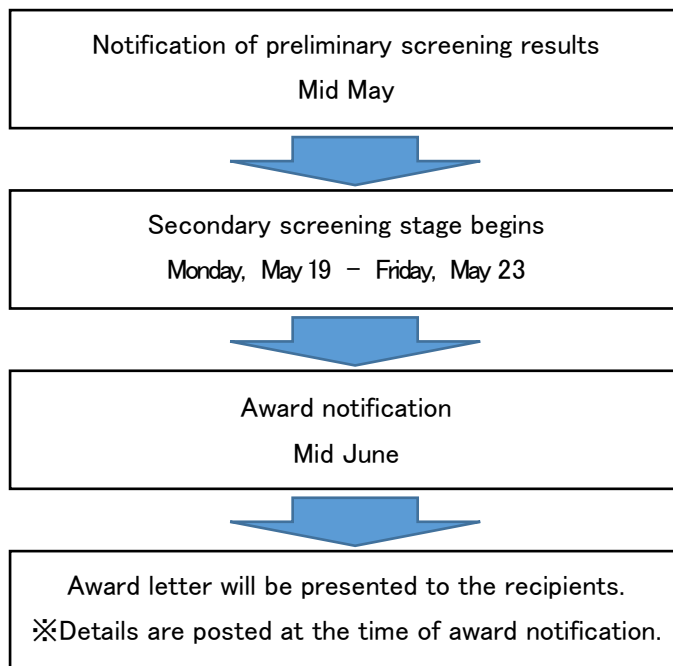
Notification of preliminary screening results
Mid May

Secondary screening stage begins
Monday, May 19 – Friday, May 23

Award notification
Mid June

Award letter will be presented to the recipients.
※Details are posted at the time of award notification.